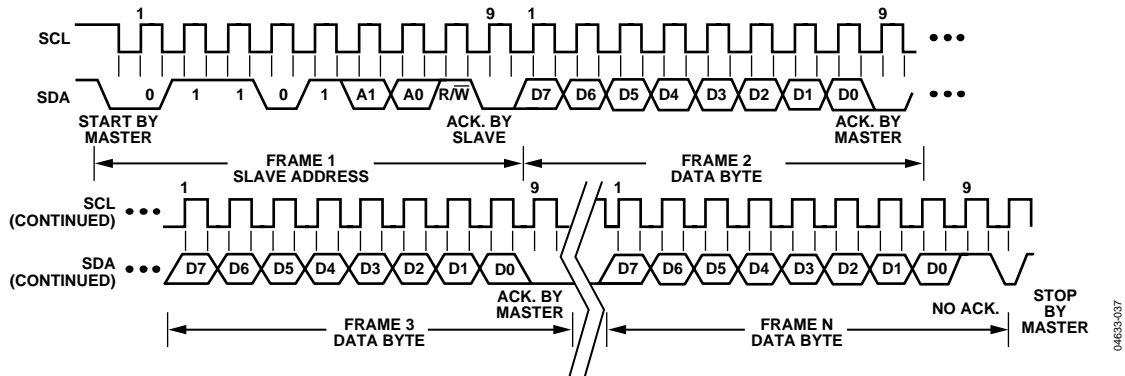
1

9

1

9

SCL

SDA

0

1

1

0

1

A1

A0

$R/\overline{W}$

D7

D6

D5

D4

D3

D2

D1

D0

START BY MASTER

ACK. BY SLAVE

ACK. BY MASTER

FRAME 1
SLAVE ADDRESS

FRAME 2
DATA BYTE

1

9

1

9

SCL (CONTINUED)

SDA (CONTINUED)

D7

D6

D5

D4

D3

D2

D1

D0

D7

D6

D5

D4

D3

D2

D1

D0

ACK. BY MASTER

NO ACK.

STOP BY MASTER

FRAME 3
DATA BYTE

FRAME N
DATA BYTE

04633-037